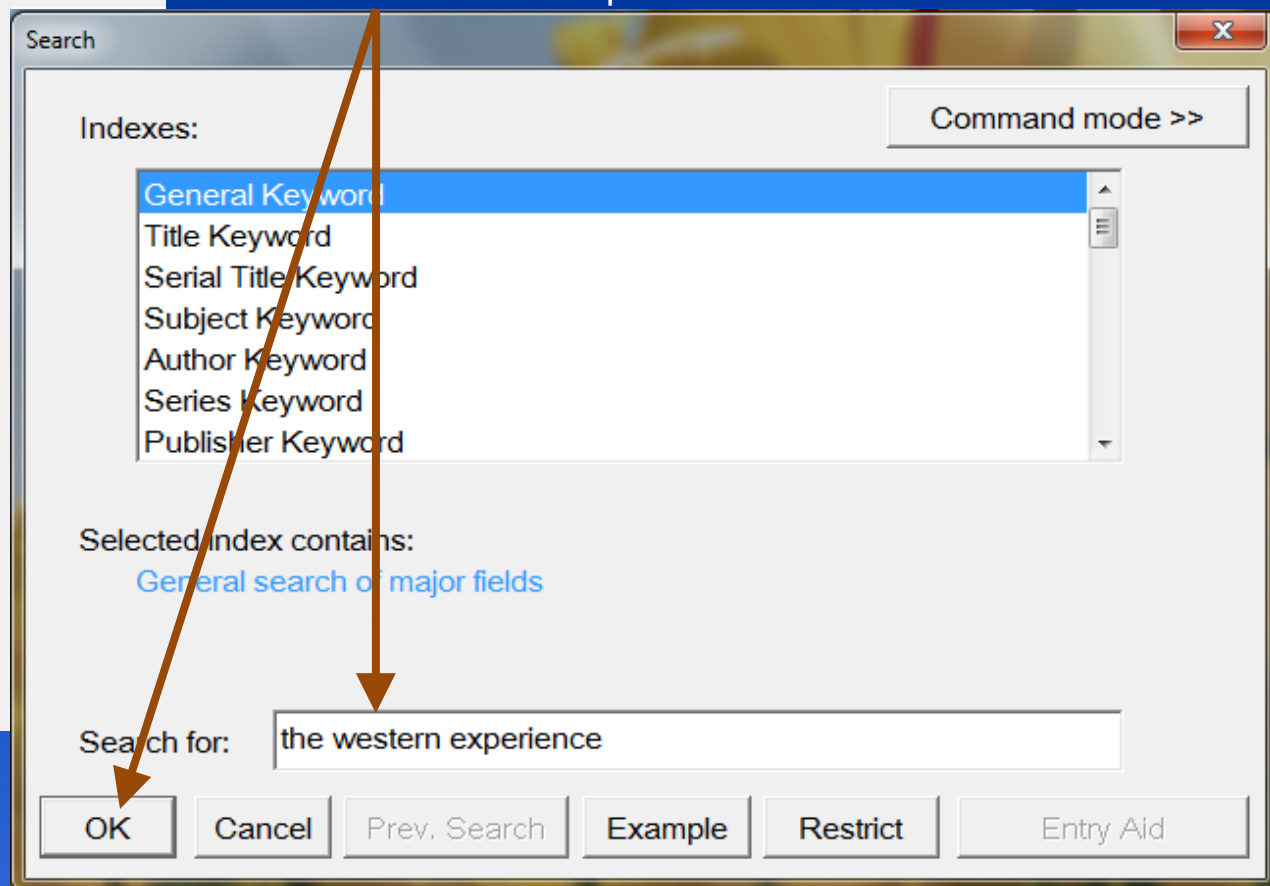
Search

Indexes:

Command mode >>

General Keyword
Title Keyword
Serial Title Keyword
Subject Keyword
Author Keyword
Series Keyword
Publisher Keyword

Selected index contains:
General search of major fields

Search for: the western experience

OK Cancel Prev. Search Example Restrict Entry Aid